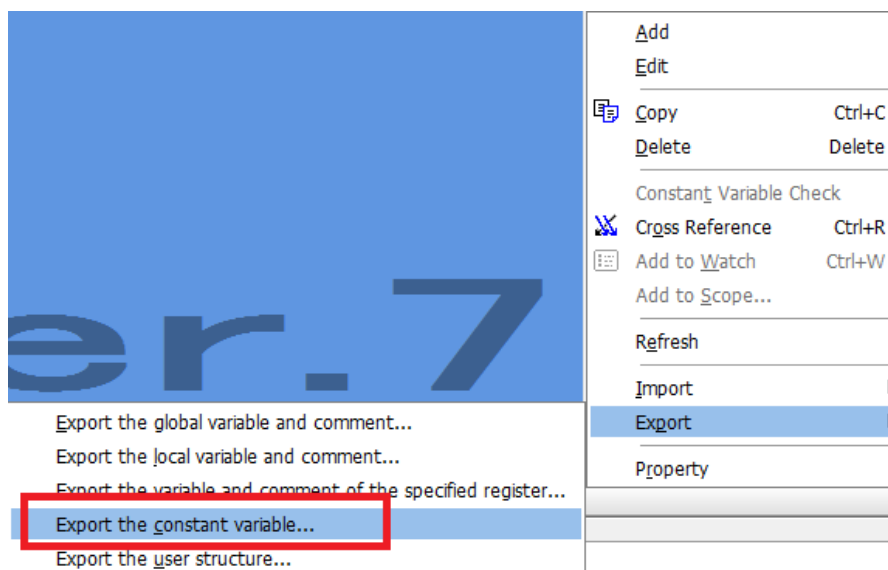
er.7

Add
Edit
Copy Ctrl+C
Delete Delete
Constant Variable Check
Cross Reference Ctrl+R
Add to Watch Ctrl+W
Add to Scope...
Refresh
Import
Export
Property

Export the global variable and comment...
Export the local variable and comment...
Export the variable and comment of the specified register...
Export the constant variable...
Export the user structure...